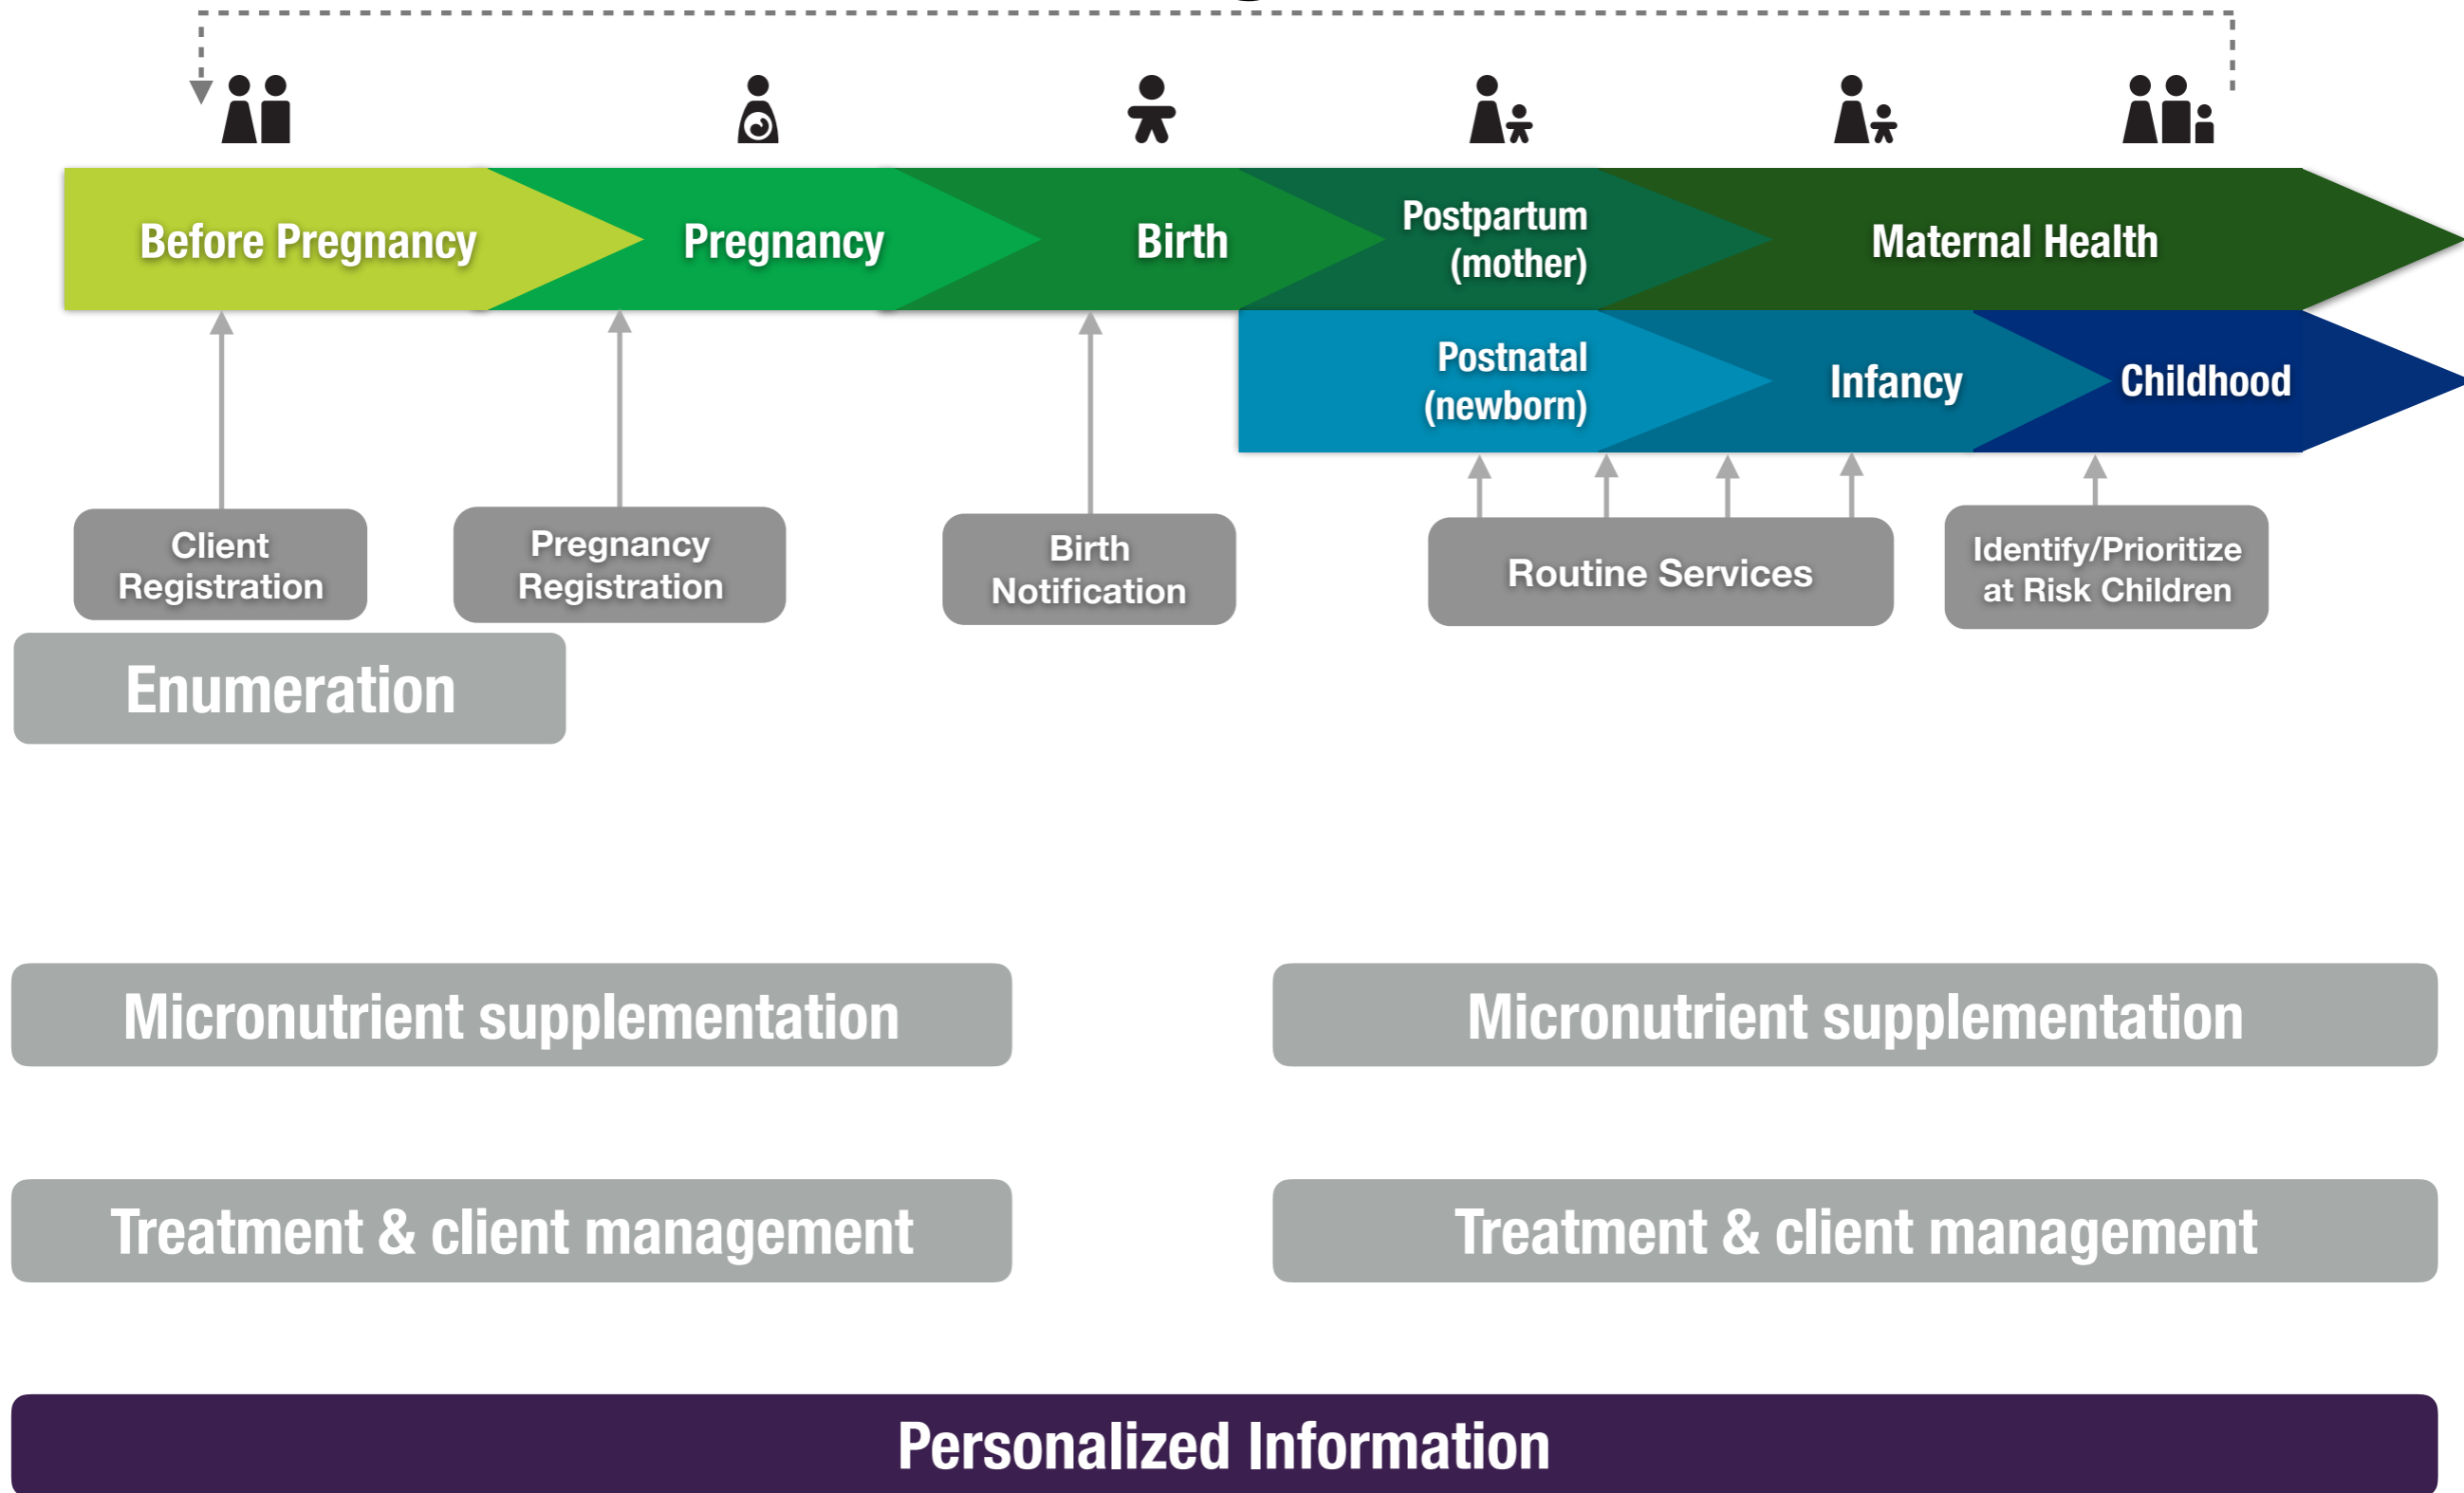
Before Pregnancy

Pregnancy

Birth

Postpartum (mother)

Maternal Health

Postnatal (newborn)

Infancy

Childhood

Client Registration

Pregnancy Registration

Birth Notification

Routine Services

Identify/Prioritize at Risk Children

Enumeration

Micronutrient supplementation

Micronutrient supplementation

Treatment & client management

Treatment & client management

Personalized Information